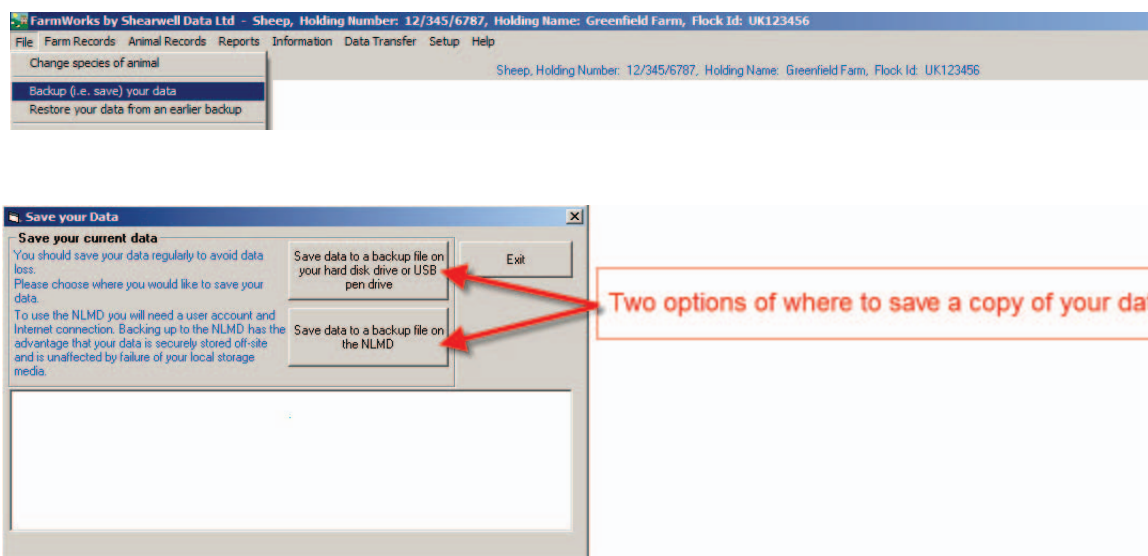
FarmWorks by Shearwell Data Ltd - Sheep, Holding Number: 12/345/6787, Holding Name: Greenfield Farm, Flock Id: UK123456

File Farm Records Animal Records Reports Information Data Transfer Setup Help

Change species of animal

Backup (i.e. save) your data

Restore your data from an earlier backup

Sheep, Holding Number: 12/345/6787, Holding Name: Greenfield Farm, Flock Id: UK123456

Save your Data

Save your current data

You should save your data regularly to avoid data loss.

Please choose where you would like to save your data.

To use the NLMD you will need a user account and Internet connection. Backing up to the NLMD has the advantage that your data is securely stored off-site and is unaffected by failure of your local storage media.

Save data to a backup file on your hard disk drive or USB pen drive

Save data to a backup file on the NLMD

Exit

Two options of where to save a copy of your da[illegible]